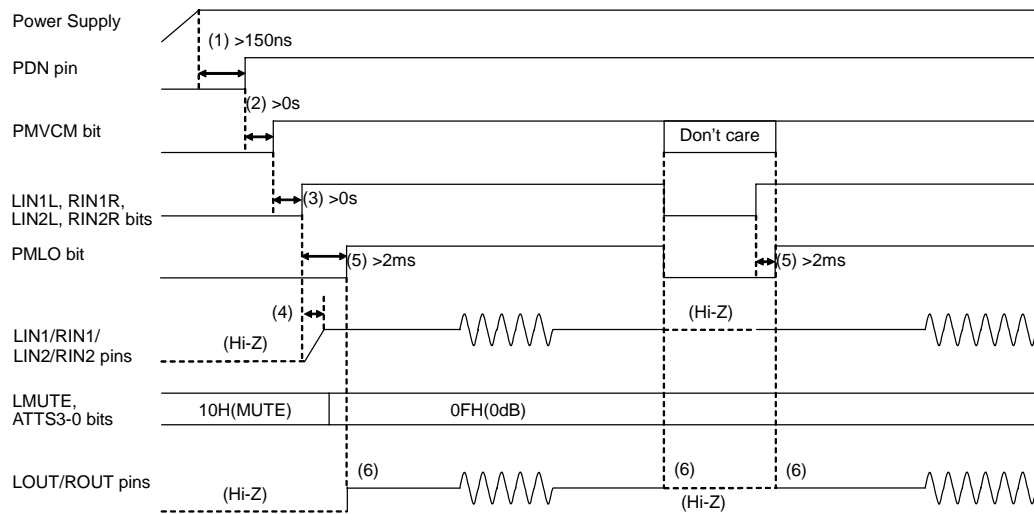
Power Supply

(1) >150ns

PDN pin

(2) >0s

PMVCM bit

Don't care

LIN1L, RIN1R, LIN2L, RIN2R bits

(3) >0s

PMLO bit

(5) >2ms

(5) >2ms

(4)

(Hi-Z)

LIN1/RIN1/ LIN2/RIN2 pins

(Hi-Z)

LMUTE, ATTS3-0 bits

10H(MUTE)

0FH(0dB)

LOUT/ROUT pins

(6)

(6)

(6)

(Hi-Z)

(Hi-Z)